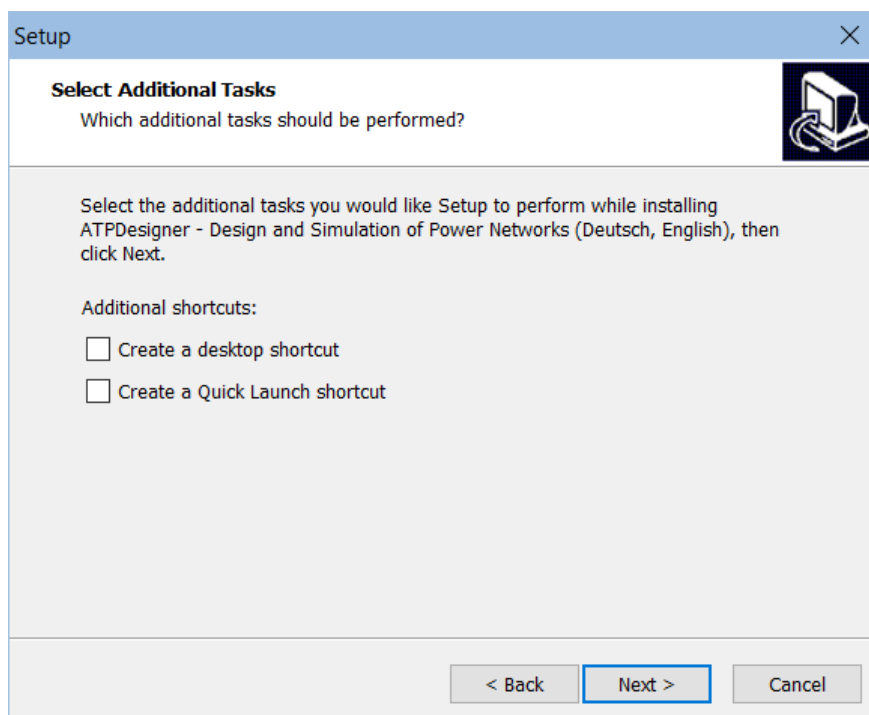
Setup

Select Additional Tasks
Which additional tasks should be performed?

Select the additional tasks you would like Setup to perform while installing ATPDesigner - Design and Simulation of Power Networks (Deutsch, English), then click Next.

Additional shortcuts:

Create a desktop shortcut

Create a Quick Launch shortcut

< Back
Next >
Cancel